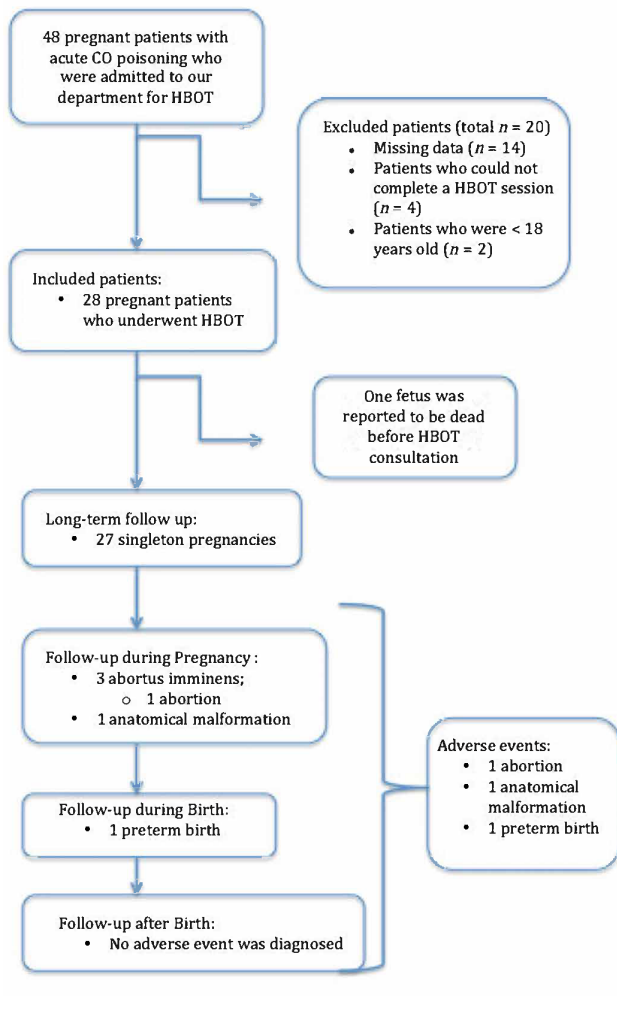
48 pregnant patients with acute CO poisoning who were admitted to our department for HBOT

Excluded patients (total $n$ = 20)
• Missing data ($n$ = 14)
• Patients who could not complete a HBOT session ($n$ = 4)
• Patients who were < 18 years old ($n$ = 2)

Included patients:
• 28 pregnant patients who underwent HBOT

One fetus was reported to be dead before HBOT consultation

Long-term follow up:
• 27 singleton pregnancies

Follow-up during Pregnancy :
• 3 abortus imminens;
○ 1 abortion
• 1 anatomical malformation

Follow-up during Birth:
• 1 preterm birth

Follow-up after Birth:
• No adverse event was diagnosed

Adverse events:
• 1 abortion
• 1 anatomical malformation
• 1 preterm birth